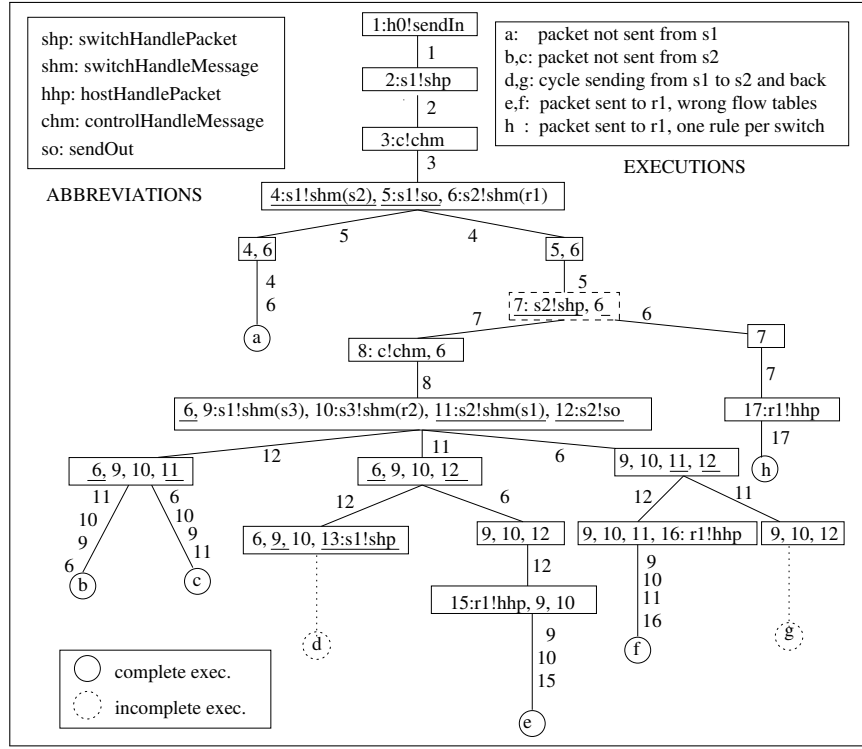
shp: switchHandlePacket
shm: switchHandleMessage
hhp: hostHandlePacket
chm: controlHandleMessage
so: sendOut

ABBREVIATIONS

a: packet not sent from s1
b,c: packet not sent from s2
d,g: cycle sending from s1 to s2 and back
e,f: packet sent to r1, wrong flow tables
h : packet sent to r1, one rule per switch

EXECUTIONS

1:h0!sendIn
1
2:s1!shp
2
3:c!chm
3
4:s1!shm(s2), 5:s1!so, 6:s2!shm(r1)
5
4
4, 6
4
6
a
5, 6
5
7: s2!shp, 6
7
6
8: c!chm, 6
8
7
7
17:r1!hhp
17
h
6, 9:s1!shm(s3), 10:s3!shm(r2), 11:s2!shm(s1), 12:s2!so
12
11
6
6, 9, 10, 11
11
10
9
6
b
6
10
9
11
c
6, 9, 10, 12
12
6
6, 9, 10, 13:s1!shp
d
9, 10, 12
12
15:r1!hhp, 9, 10
9
10
15
e
9, 10, 11, 12
12
11
9, 10, 11, 16: r1!hhp
9
10
11
16
f
9, 10, 12
g

complete exec.
incomplete exec.